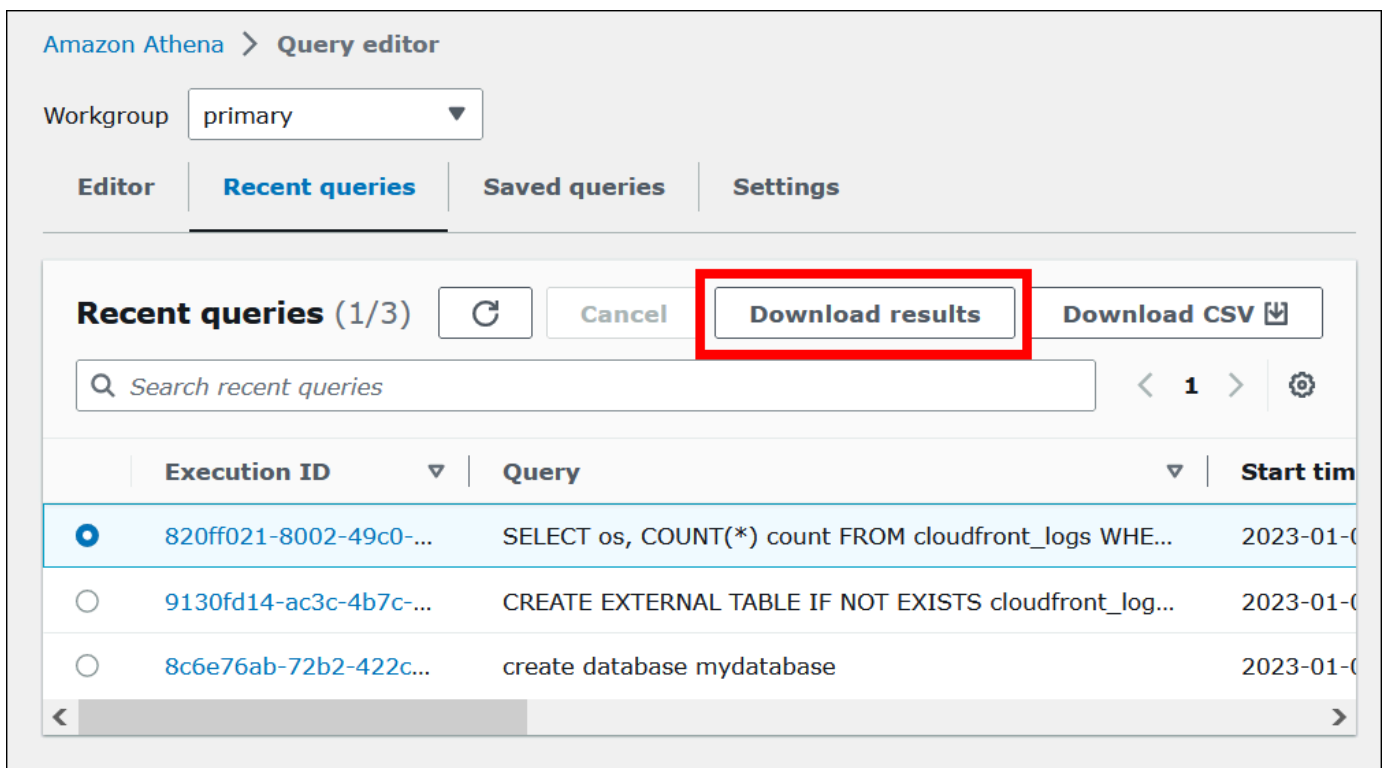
Amazon Athena > Query editor

Workgroup primary

Editor | Recent queries | Saved queries | Settings

Recent queries (1/3) Cancel Download results Download CSV

Search recent queries

1

| | Execution ID | Query | Start tim |
|---|---|---|---|
| | 820ff021-8002-49c0-... | SELECT os, COUNT(*) count FROM cloudfront_logs WHE... | 2023-01-( |
| | 9130fd14-ac3c-4b7c-... | CREATE EXTERNAL TABLE IF NOT EXISTS cloudfront_log... | 2023-01-( |
| | 8c6e76ab-72b2-422c... | create database mydatabase | 2023-01-( |